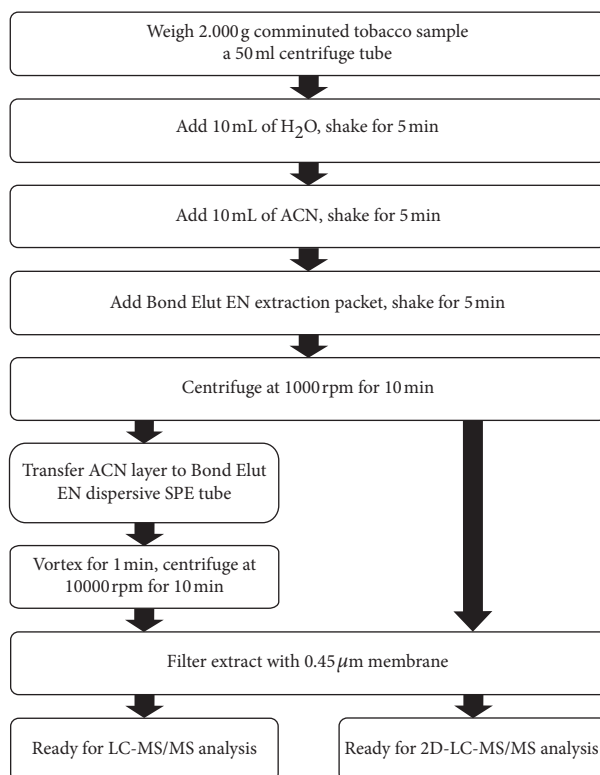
Weigh 2.000 g comminuted tobacco sample a 50 ml centrifuge tube

Add 10 mL of $H_2O$, shake for 5 min

Add 10 mL of ACN, shake for 5 min

Add Bond Elut EN extraction packet, shake for 5 min

Centrifuge at 1000 rpm for 10 min

Transfer ACN layer to Bond Elut EN dispersive SPE tube

Vortex for 1 min, centrifuge at 10000 rpm for 10 min

Filter extract with 0.45 $\mu$m membrane

Ready for LC-MS/MS analysis

Ready for 2D-LC-MS/MS analysis